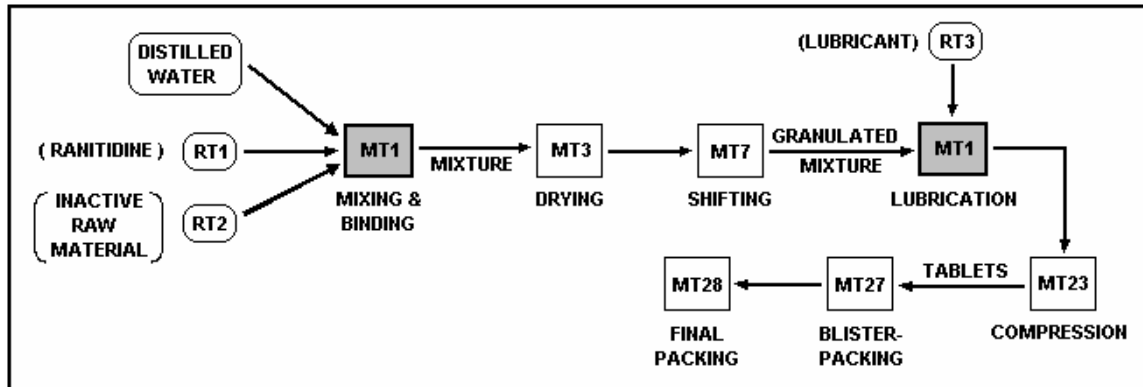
DISTILLED WATER

(LUBRICANT) RT3

( RANITIDINE ) RT1

MT1

MIXTURE

MT3

MT7

GRANULATED MIXTURE

MT1

( INACTIVE RAW MATERIAL ) RT2

MIXING & BINDING

DRYING

SHIFTING

LUBRICATION

MT28

MT27

TABLETS

MT23

FINAL PACKING

BLISTER-PACKING

COMPRESSION